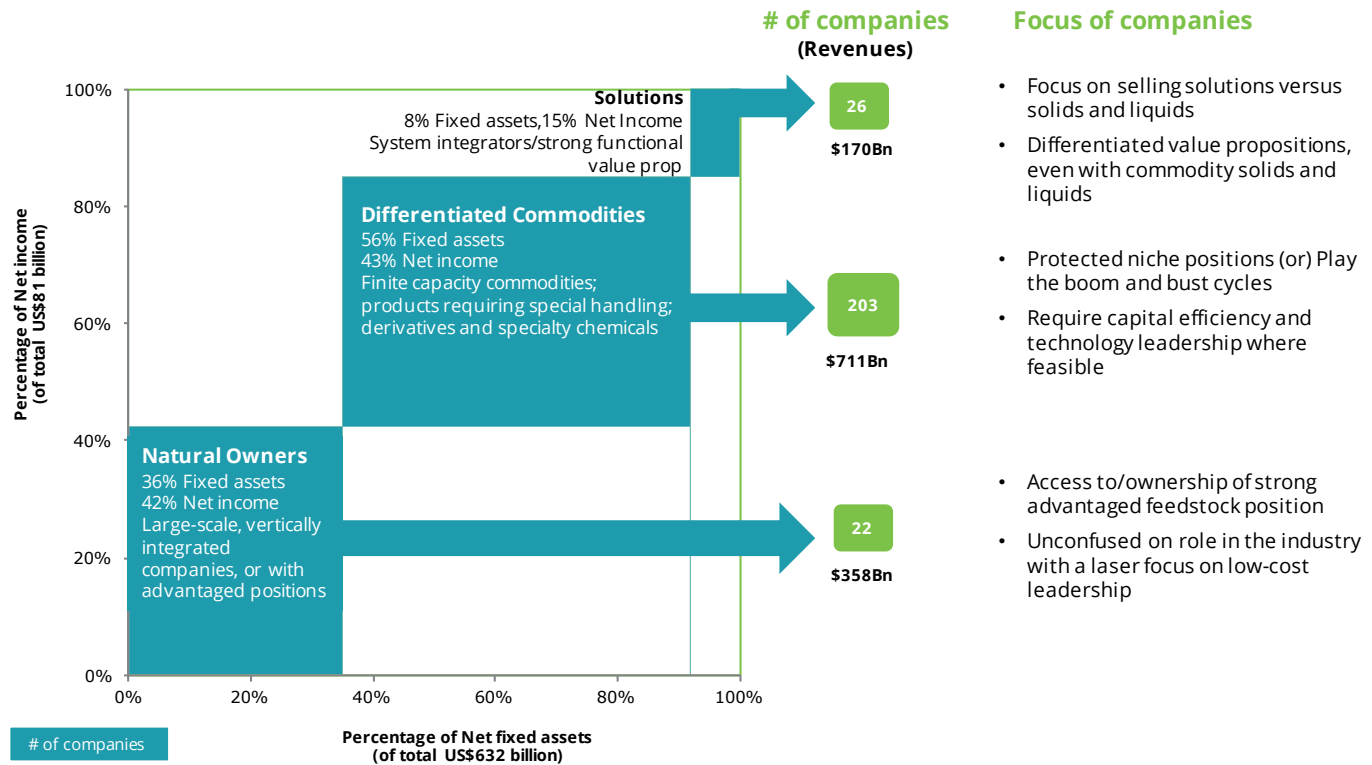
# of companies
(Revenues)

Focus of companies

100%
80%
60%
40%
20%
0%

Percentage of Net income
(of total US$81 billion)

Solutions
8% Fixed assets,15% Net Income
System integrators/strong functional value prop

Differentiated Commodities
56% Fixed assets
43% Net income
Finite capacity commodities; products requiring special handling; derivatives and specialty chemicals

Natural Owners
36% Fixed assets
42% Net income
Large-scale, vertically integrated companies, or with advantaged positions

26
$170Bn

203
$711Bn

22
$358Bn

0%
20%
40%
60%
80%
100%

Percentage of Net fixed assets
(of total US$632 billion)

# of companies

• Focus on selling solutions versus solids and liquids
• Differentiated value propositions, even with commodity solids and liquids

• Protected niche positions (or) Play the boom and bust cycles
• Require capital efficiency and technology leadership where feasible

• Access to/ownership of strong advantaged feedstock position
• Unconfused on role in the industry with a laser focus on low-cost leadership